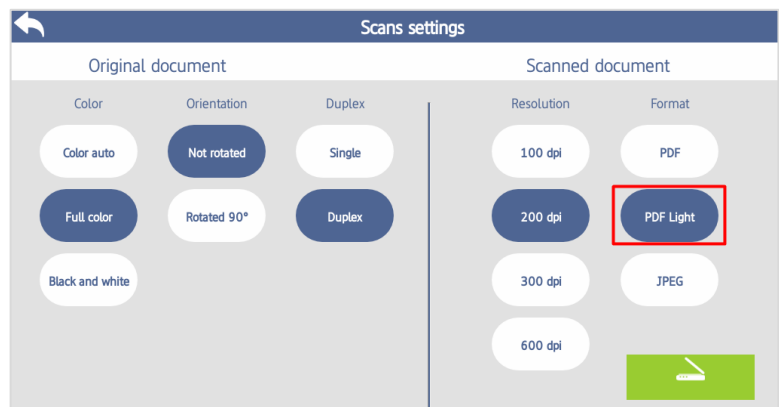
Scans settings

Original document

Color

Color auto

Full color

Black and white

Orientation

Not rotated

Rotated 90°

Duplex

Single

Duplex

Scanned document

Resolution

100 dpi

200 dpi

300 dpi

600 dpi

Format

PDF

PDF Light

JPEG